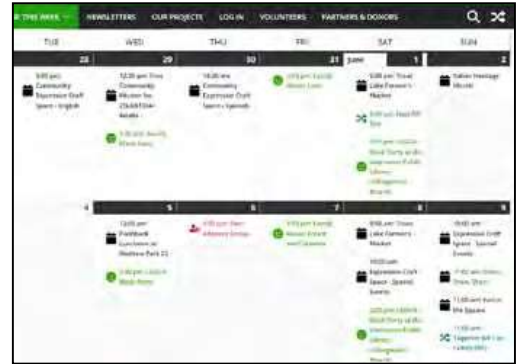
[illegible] THIS WEEK NEWSLETTERS OUR PROJECTS LOG IN VOLUNTEERS PARTNERS & DONORS

| TUE | WED | THU | FRI | SAT | SUN |
|---|---|---|---|---|---|
| 28 | 29 | 30 | 31 | JUNE 1 | 2 |
| 5:00 pm: Community Expressive Craft Space - English | 12:30 pm: Free Community Kitchen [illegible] | 10:30 am: Community Expressive Craft Space - Spanish | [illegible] | 9:00 am: Trout Lake Farmer's Market | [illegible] Heritage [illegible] |
| | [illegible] | | | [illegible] | |
| | | | | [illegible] | |
| 4 | 5 | 6 | 7 | 8 | 9 |
| | 12:00 pm: Potluck Luncheon at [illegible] Park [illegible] | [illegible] | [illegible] | 9:00 am: Trout Lake Farmers Market | 10:00 am: Expressive Craft Space - Special Events |
| | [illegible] | | | 10:00 am: Expressive Craft Space - Special Events | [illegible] |
| | | | | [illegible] | 11:00 am: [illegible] |
| | | | | | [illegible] |